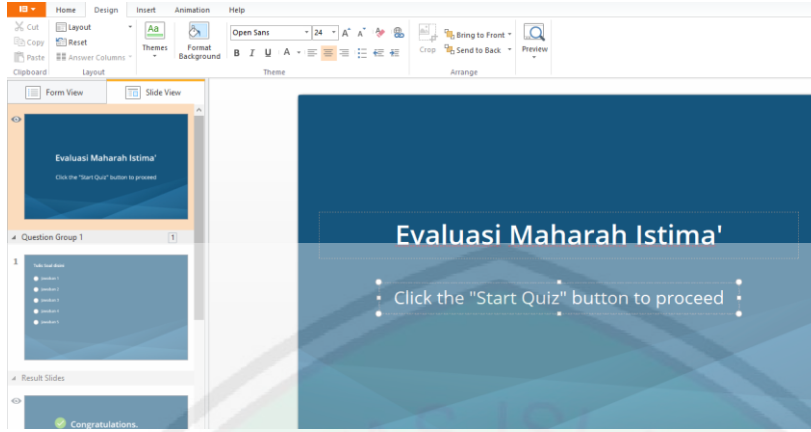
Home Design Insert Animation Help

Cut
Copy
Paste
Clipboard

Layout
Reset
Answer Columns
Layout

Themes

Format Background

Open Sans
24
Theme

Crop
Bring to Front
Send to Back
Arrange

Preview

Form View
Slide View

Evaluasi Maharah Istima'
Click the "Start Quiz" button to proceed

Question Group 1
1

1

Tulis Soal Disini
Jawaban 1
Jawaban 2
Jawaban 3
Jawaban 4
Jawaban 5

Result Slides

Congratulations.

Evaluasi Maharah Istima'

Click the "Start Quiz" button to proceed